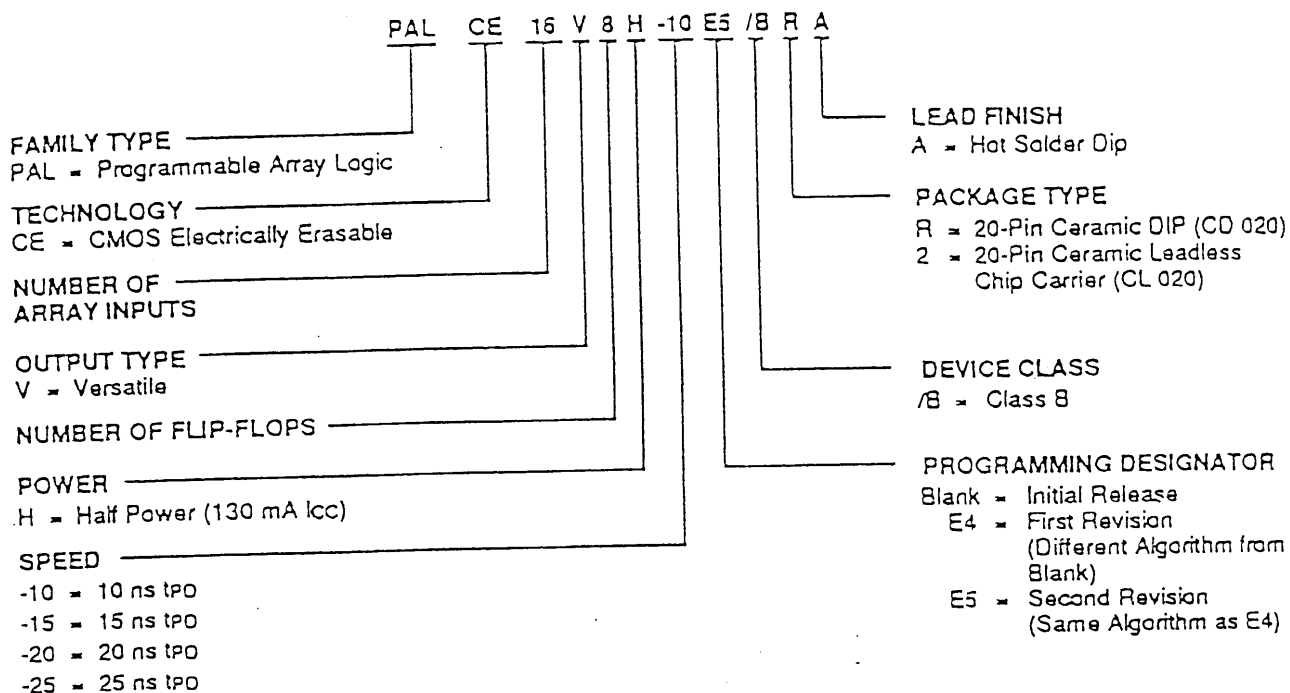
PAL CE 16 V 8 H -10 E5 /8 R A

FAMILY TYPE
PAL = Programmable Array Logic

TECHNOLOGY
CE = CMOS Electrically Erasable

NUMBER OF ARRAY INPUTS

OUTPUT TYPE
V = Versatile

NUMBER OF FLIP-FLOPS

POWER
H = Half Power (130 mA Icc)

SPEED
-10 = 10 ns tPD
-15 = 15 ns tPD
-20 = 20 ns tPD
-25 = 25 ns tPD

LEAD FINISH
A = Hot Solder Dip

PACKAGE TYPE
R = 20-Pin Ceramic DIP (CD 020)
2 = 20-Pin Ceramic Leadless Chip Carrier (CL 020)

DEVICE CLASS
/B = Class B

PROGRAMMING DESIGNATOR
Blank = Initial Release
E4 = First Revision (Different Algorithm from Blank)
E5 = Second Revision (Same Algorithm as E4)